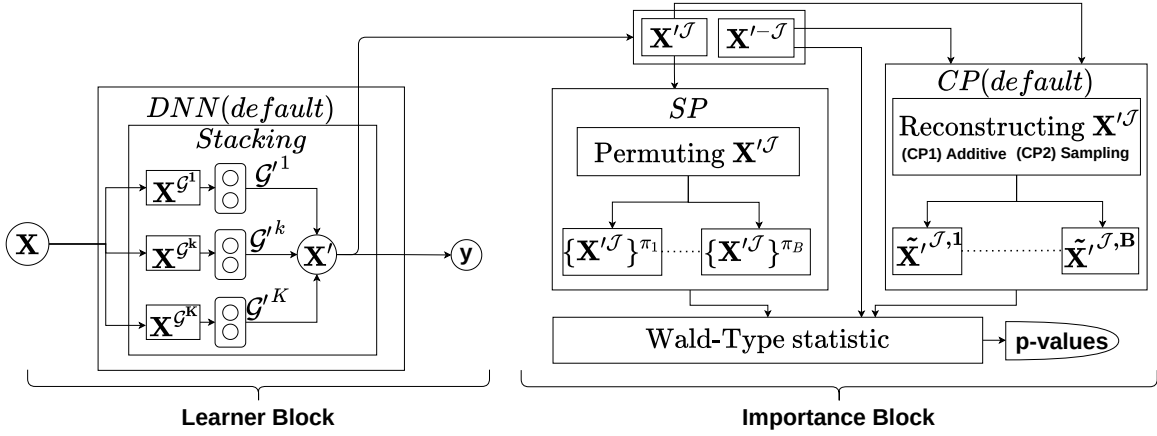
$\mathbf{X}'^{\mathcal{J}}$ $\mathbf{X}'^{-\mathcal{J}}$

$DNN(default)$

$Stacking$

$\mathbf{X}$

$\mathbf{X}^{\mathcal{G}^{\mathbf{1}}}$ $\mathcal{G}'^{1}$

$\mathbf{X}^{\mathcal{G}^{\mathbf{k}}}$ $\mathcal{G}'^{k}$

$\mathbf{X}^{\mathcal{G}^{\mathbf{K}}}$ $\mathcal{G}'^{K}$

$\mathbf{X}'$

$\mathbf{y}$

$SP$

Permuting $\mathbf{X}'^{\mathcal{J}}$

$\{\mathbf{X}'^{\mathcal{J}}\}^{\pi_1}$ $\{\mathbf{X}'^{\mathcal{J}}\}^{\pi_B}$

$CP(default)$

Reconstructing $\mathbf{X}'^{\mathcal{J}}$

(CP1) Additive (CP2) Sampling

$\tilde{\mathbf{X}}'^{\mathcal{J},\mathbf{1}}$ $\tilde{\mathbf{X}}'^{\mathcal{J},\mathbf{B}}$

Wald-Type statistic

p-values

Learner Block

Importance Block